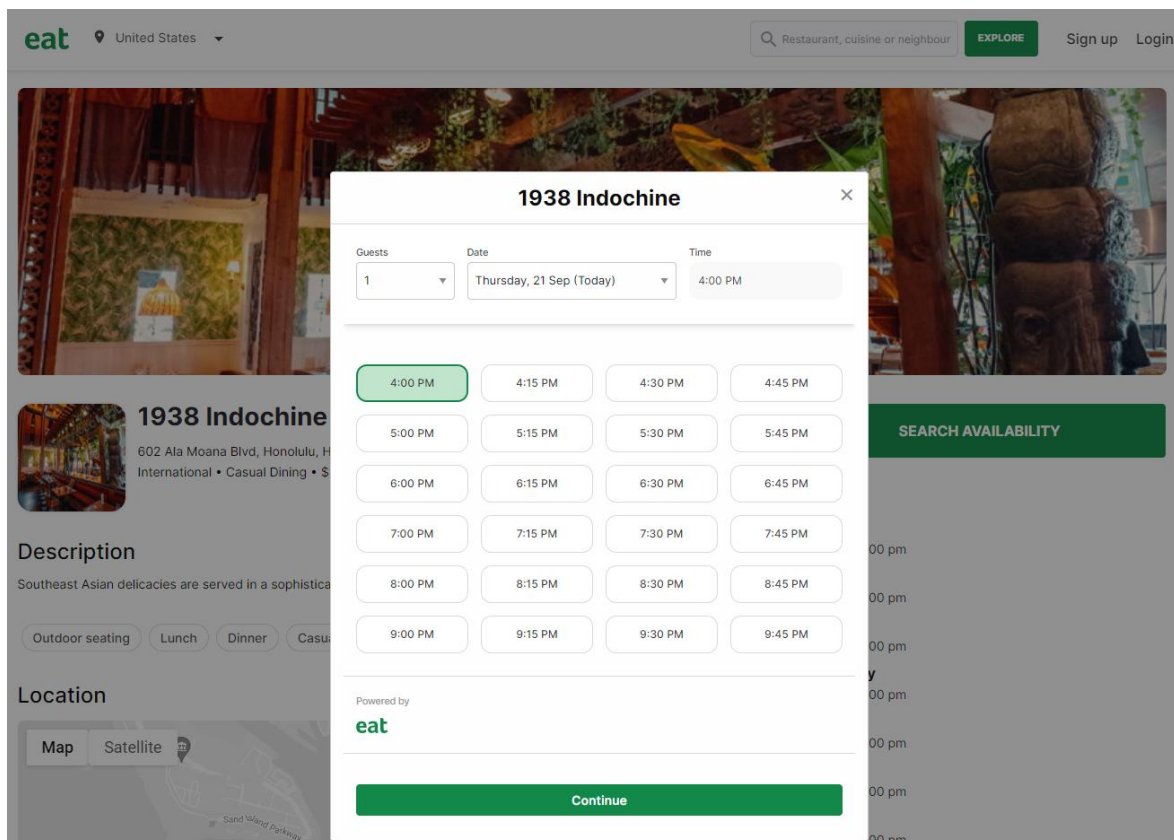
eat United States

Restaurant, cuisine or neighbour EXPLORE Sign up Login

1938 Indochine ×

Guests
1

Date
Thursday, 21 Sep (Today)

Time
4:00 PM

| 4:00 PM | 4:15 PM | 4:30 PM | 4:45 PM |
|---|---|---|---|
| 5:00 PM | 5:15 PM | 5:30 PM | 5:45 PM |
| 6:00 PM | 6:15 PM | 6:30 PM | 6:45 PM |
| 7:00 PM | 7:15 PM | 7:30 PM | 7:45 PM |
| 8:00 PM | 8:15 PM | 8:30 PM | 8:45 PM |
| 9:00 PM | 9:15 PM | 9:30 PM | 9:45 PM |

Powered by
eat

Continue

1938 Indochine
602 Ala Moana Blvd, Honolulu, H
International • Casual Dining • $

SEARCH AVAILABILITY

Description
Southeast Asian delicacies are served in a sophistica

Outdoor seating Lunch Dinner Casu

Location

Map Satellite

Sand Island Parkway

00 pm
00 pm
00 pm
y
00 pm
00 pm
00 pm
00 pm